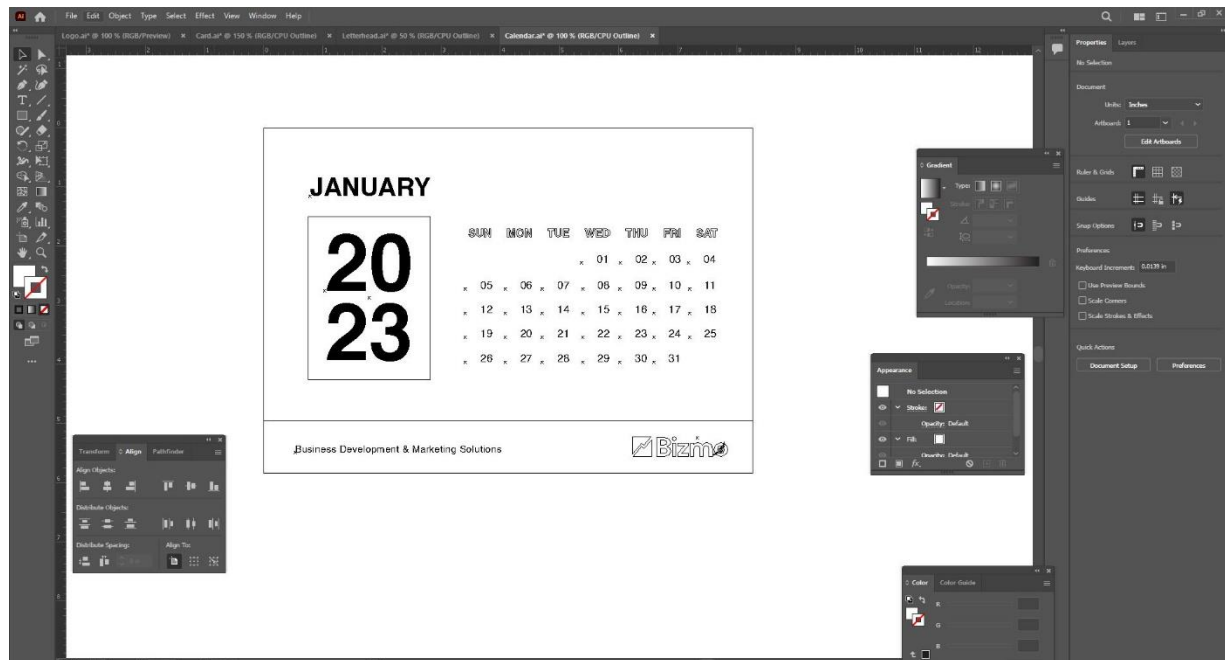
File Edit Object Type Select Effect View Window Help

Logo.ai* @ 100 % (RGB/Preview) × Card.ai* @ 150 % (RGB/CPU Outline) × Letterhead.ai* @ 50 % (RGB/CPU Outline) × Calendar.ai* @ 100 % (RGB/CPU Outline) ×

JANUARY

20
23

| SUN | MON | TUE | WED | THU | FRI | SAT |
|---|---|---|---|---|---|---|
| | | | | 01 | 02 | 03 | 04 |
| 05 | 06 | 07 | 08 | 09 | 10 | 11 |
| 12 | 13 | 14 | 15 | 16 | 17 | 18 |
| 19 | 20 | 21 | 22 | 23 | 24 | 25 |
| 26 | 27 | 28 | 29 | 30 | 31 | |

Business Development & Marketing Solutions

Bizmo

Transform Align Pathfinder
Align Objects:
Distribute Objects:
Distribute Spacing:
Align To:

Gradient
Type:
Stroke:
Opacity:
Location:

Appearance
No Selection
Stroke:
Opacity: Default
Fill:
Opacity: Default

Color Color Guide
R
G
B

Properties Layers
No Selection
Document
Units: Inches
Artboard: 1
Edit Artboards
Ruler & Grids
Guides
Snap Options
Preferences
Keyboard Increment: 0.0139 in
Use Preview Bounds
Scale Corners
Scale Strokes & Effects
Quick Actions
Document Setup
Preferences